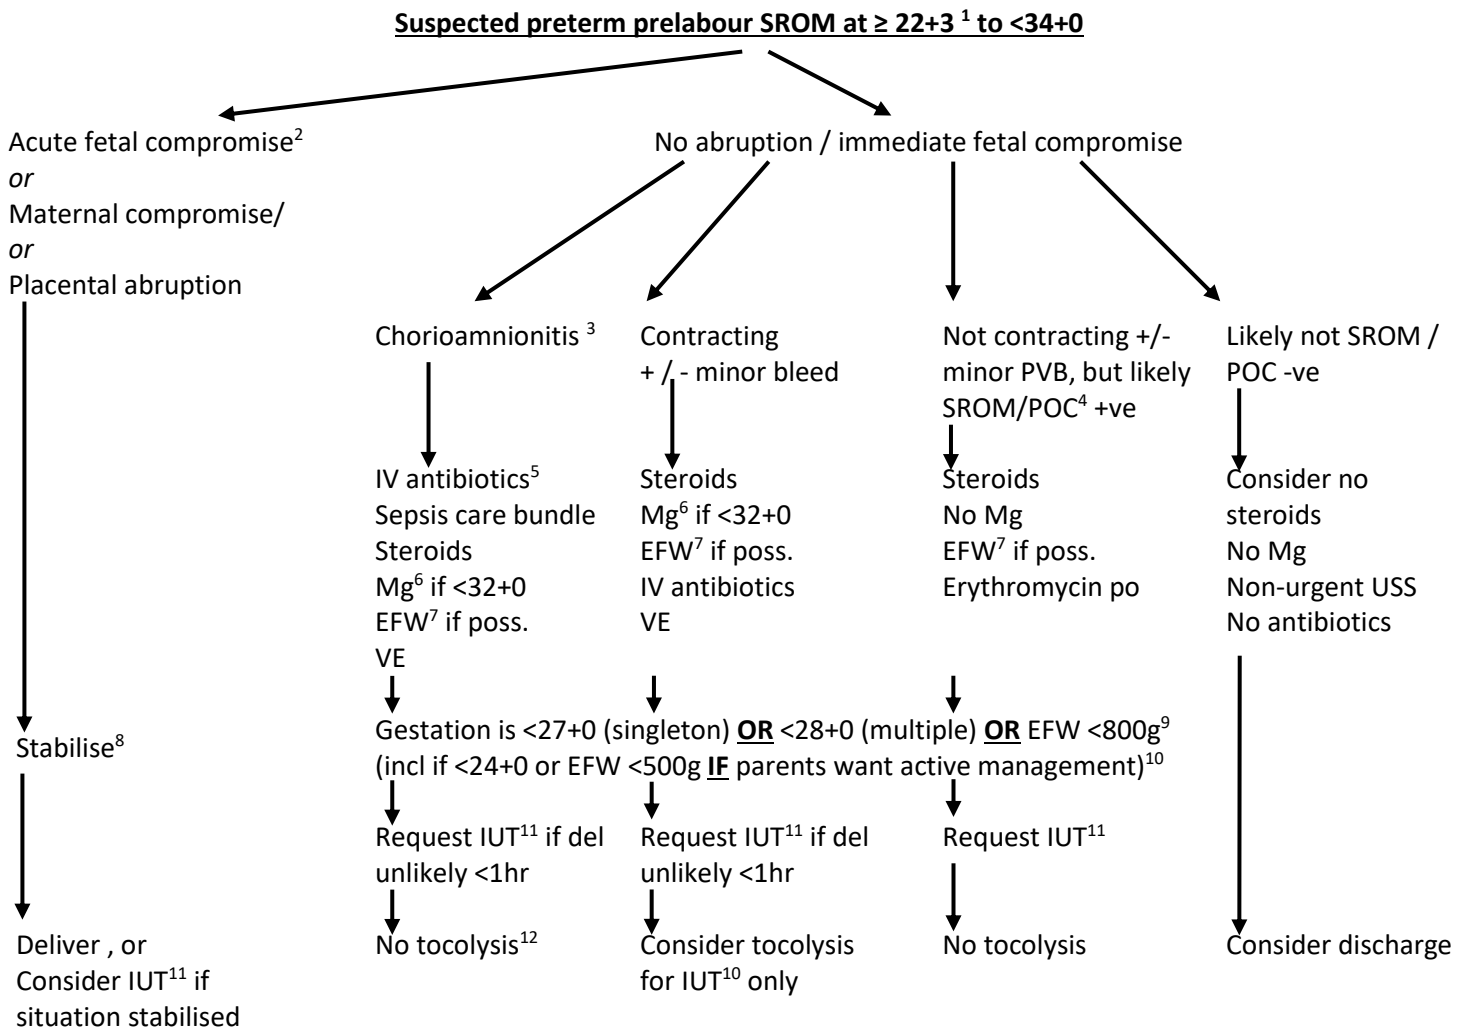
**Suspected preterm prelabour SROM at ≥ 22+3 $^1$ to <34+0**

Acute fetal compromise$^2$
*or*
Maternal compromise/
*or*
Placental abruption

Stabilise$^8$

Deliver , or
Consider IUT$^{11}$ if situation stabilised

No abruption / immediate fetal compromise

Chorioamnionitis $^3$

IV antibiotics$^5$
Sepsis care bundle
Steroids
Mg$^6$ if <32+0
EFW$^7$ if poss.
VE

Contracting
+ / - minor bleed

Steroids
Mg$^6$ if <32+0
EFW$^7$ if poss.
IV antibiotics
VE

Not contracting +/- minor PVB, but likely SROM/POC$^4$ +ve

Steroids
No Mg
EFW$^7$ if poss.
Erythromycin po

Likely not SROM / POC -ve

Consider no steroids
No Mg
Non-urgent USS
No antibiotics

Gestation is <27+0 (singleton) **OR** <28+0 (multiple) **OR** EFW <800g$^9$ (incl if <24+0 or EFW <500g **IF** parents want active management)$^{10}$

Request IUT$^{11}$ if del unlikely <1hr

No tocolysis$^{12}$

Request IUT$^{11}$ if del unlikely <1hr

Consider tocolysis for IUT$^{10}$ only

Request IUT$^{11}$

No tocolysis

Consider discharge